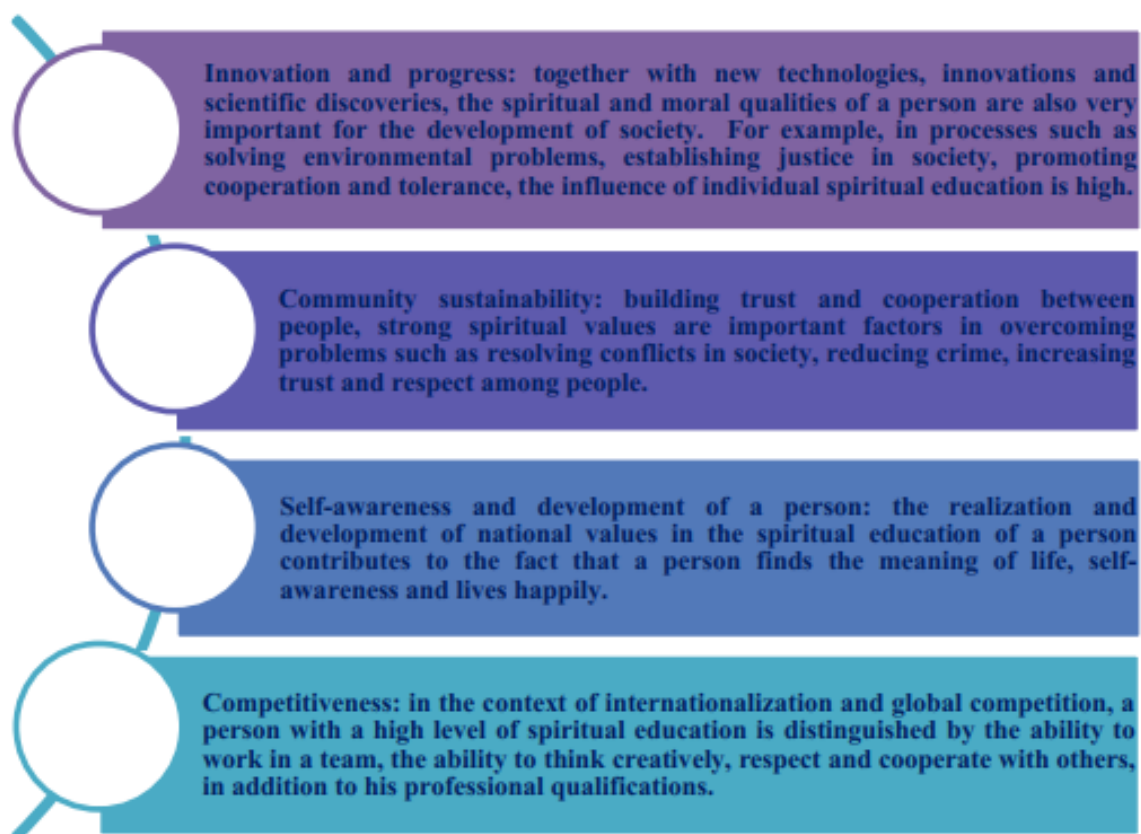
Innovation and progress: together with new technologies, innovations and scientific discoveries, the spiritual and moral qualities of a person are also very important for the development of society. For example, in processes such as solving environmental problems, establishing justice in society, promoting cooperation and tolerance, the influence of individual spiritual education is high.

Community sustainability: building trust and cooperation between people, strong spiritual values are important factors in overcoming problems such as resolving conflicts in society, reducing crime, increasing trust and respect among people.

Self-awareness and development of a person: the realization and development of national values in the spiritual education of a person contributes to the fact that a person finds the meaning of life, self-awareness and lives happily.

Competitiveness: in the context of internationalization and global competition, a person with a high level of spiritual education is distinguished by the ability to work in a team, the ability to think creatively, respect and cooperate with others, in addition to his professional qualifications.